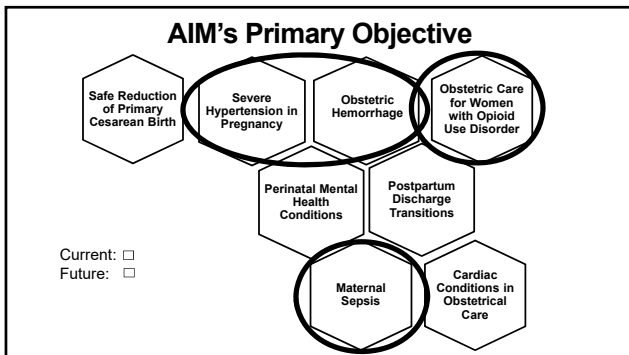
AIM's Primary Objective

Safe Reduction of Primary Cesarean Birth

Severe Hypertension in Pregnancy

Obstetric Hemorrhage

Obstetric Care for Women with Opioid Use Disorder

Perinatal Mental Health Conditions

Postpartum Discharge Transitions

Current: □
Future: □

Maternal Sepsis

Cardiac Conditions in Obstetrical Care